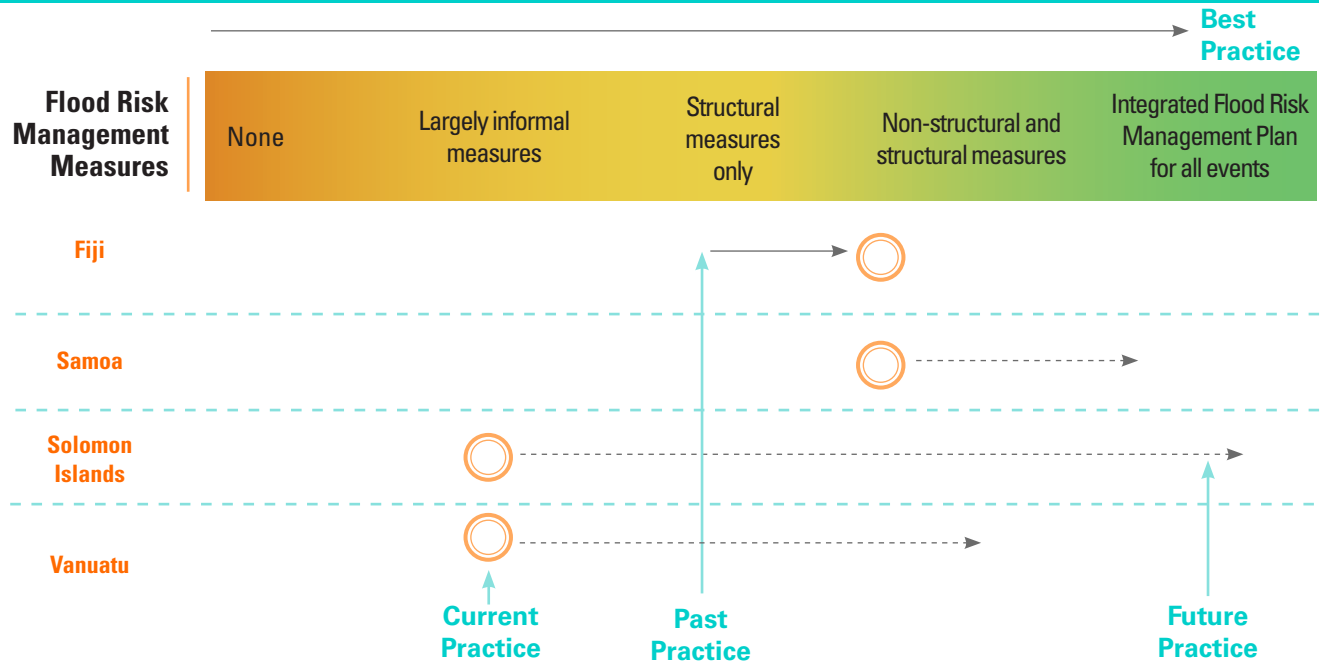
Best Practice

Flood Risk Management Measures

None

Largely informal measures

Structural measures only

Non-structural and structural measures

Integrated Flood Risk Management Plan for all events

Fiji

Samoa

Solomon Islands

Vanuatu

Current Practice

Past Practice

Future Practice